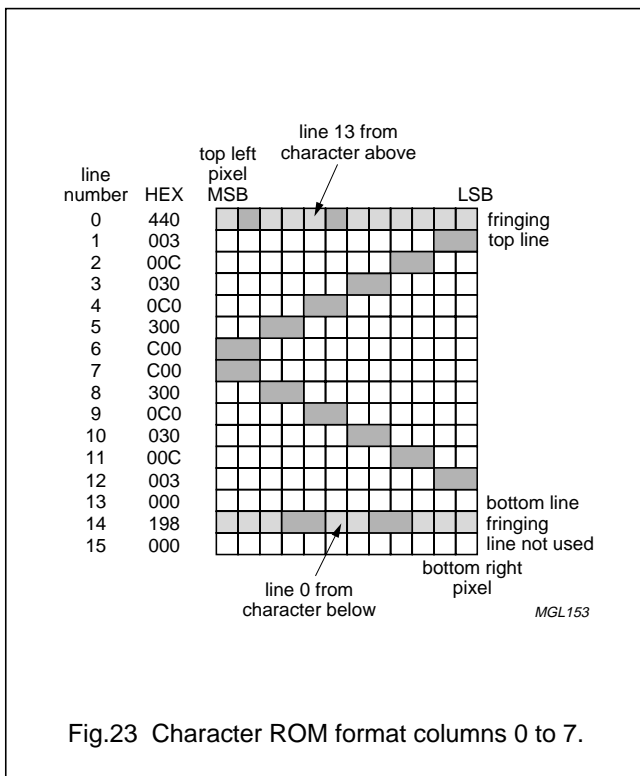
line 13 from character above

top left pixel MSB

line number

HEX

LSB

| line number | HEX | |
|---|---|---|
| 0 | 440 | fringing |
| 1 | 003 | top line |
| 2 | 00C | |
| 3 | 030 | |
| 4 | 0C0 | |
| 5 | 300 | |
| 6 | C00 | |
| 7 | C00 | |
| 8 | 300 | |
| 9 | 0C0 | |
| 10 | 030 | |
| 11 | 00C | |
| 12 | 003 | |
| 13 | 000 | bottom line |
| 14 | 198 | fringing |
| 15 | 000 | line not used |

bottom right pixel

line 0 from character below

MGL153

Fig.23 Character ROM format columns 0 to 7.